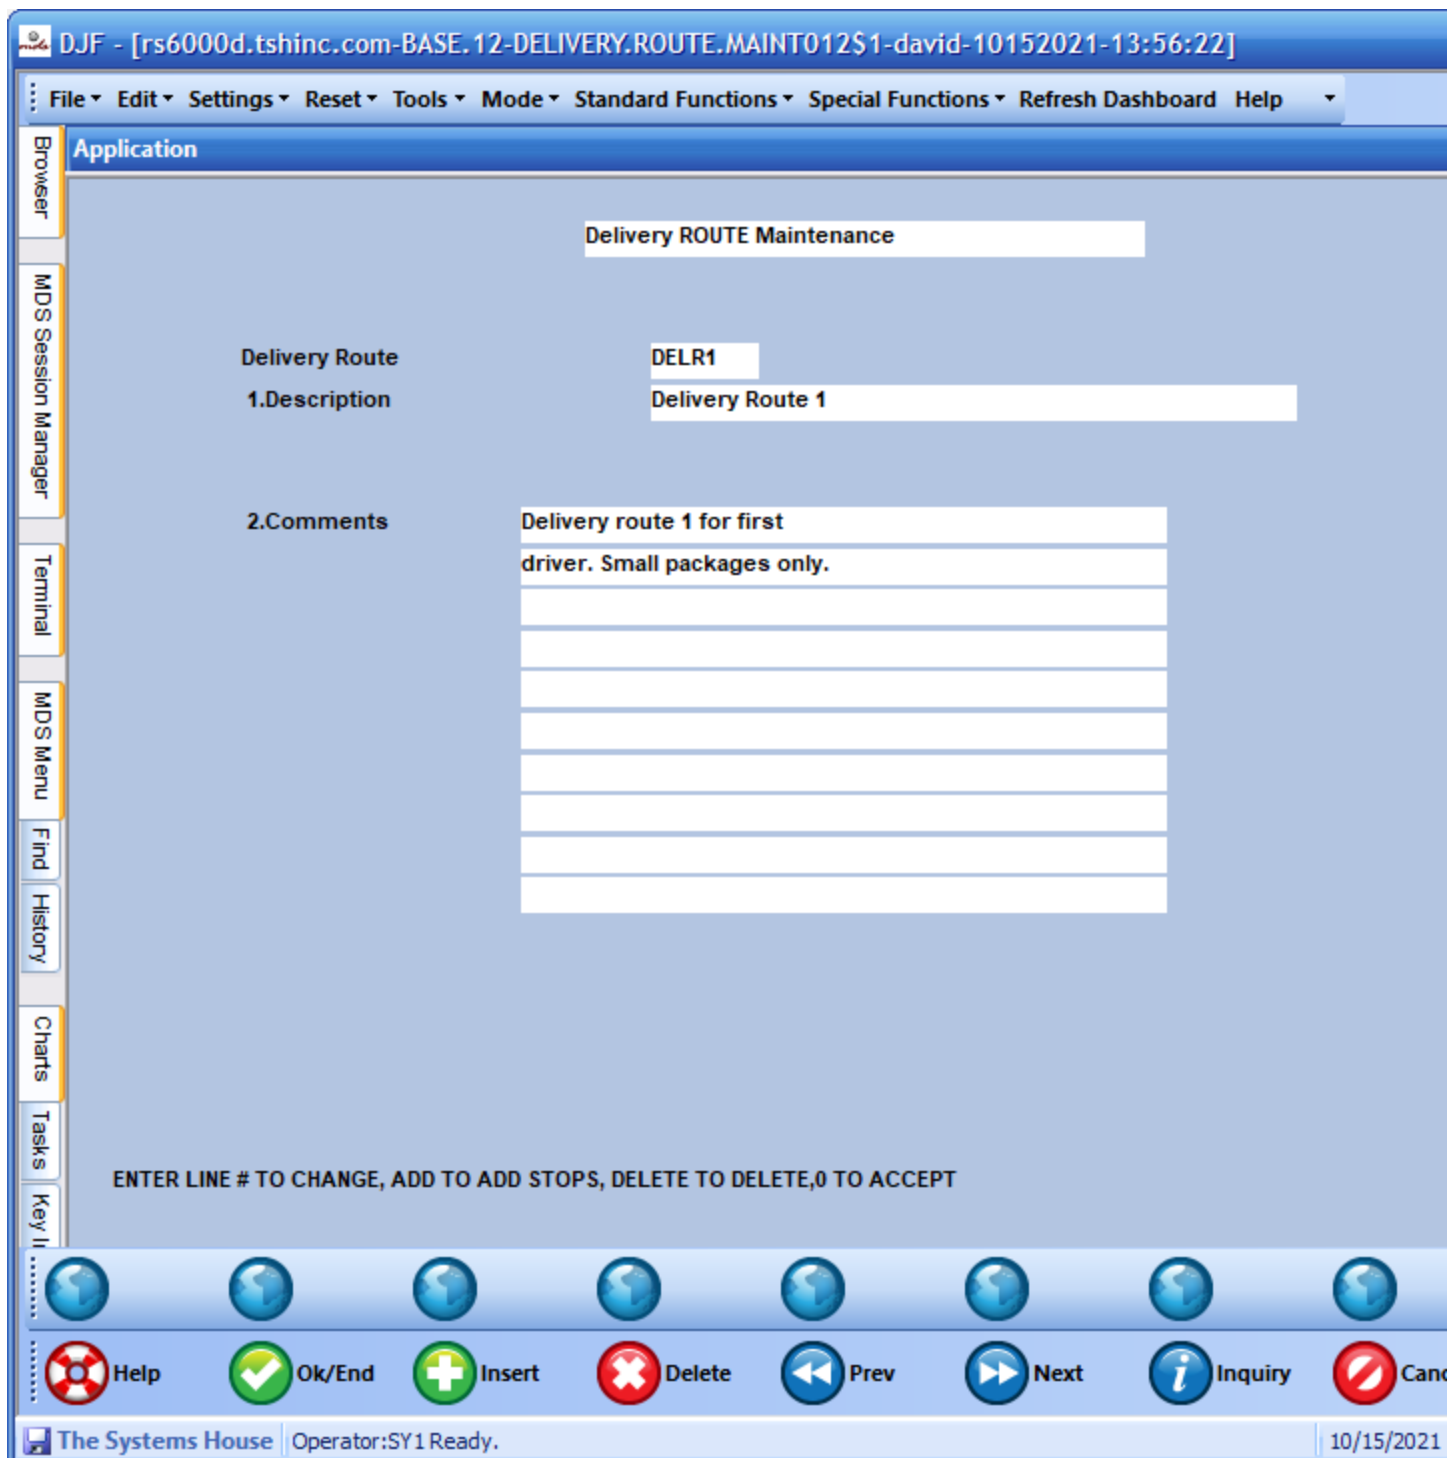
DJF - [rs6000d.tshinc.com-BASE.12-DELIVERY.ROUTE.MAINT012$1-david-10152021-13:56:22]

File Edit Settings Reset Tools Mode Standard Functions Special Functions Refresh Dashboard Help

Browser
MDS Session Manager
Terminal
MDS Menu
Find
History
Charts
Tasks
Key I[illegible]

Application

Delivery ROUTE Maintenance

Delivery Route DELR1
1.Description Delivery Route 1

2.Comments Delivery route 1 for first
driver. Small packages only.

ENTER LINE # TO CHANGE, ADD TO ADD STOPS, DELETE TO DELETE,0 TO ACCEPT

Help Ok/End Insert Delete Prev Next Inquiry Canc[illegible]

The Systems House Operator:SY1 Ready. 10/15/2021